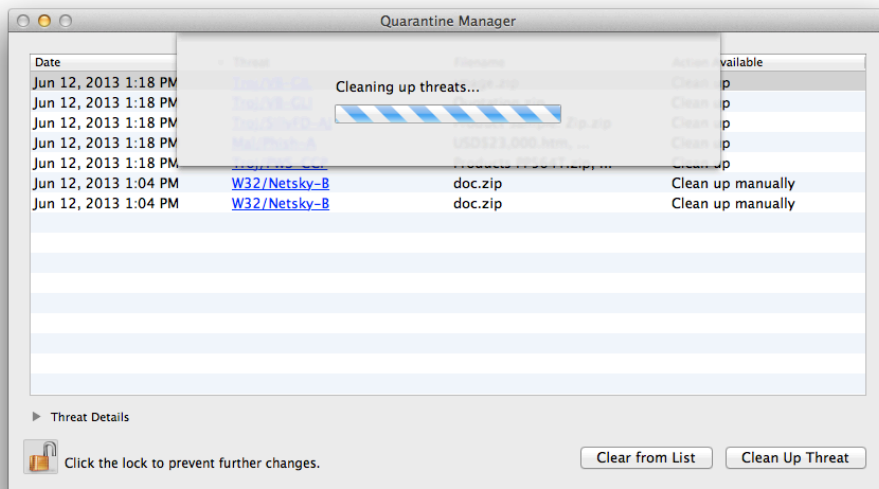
Quarantine Manager

Cleaning up threats...

| Date | Threat | Filename | Action available |
|---|---|---|---|
| Jun 12, 2013 1:18 PM | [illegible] | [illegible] | Clean up |
| Jun 12, 2013 1:18 PM | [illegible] | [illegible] | Clean up |
| Jun 12, 2013 1:18 PM | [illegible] | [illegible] | Clean up |
| Jun 12, 2013 1:18 PM | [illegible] | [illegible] | Clean up |
| Jun 12, 2013 1:18 PM | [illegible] | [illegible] | Clean up |
| Jun 12, 2013 1:04 PM | W32/Netsky-B | doc.zip | Clean up manually |
| Jun 12, 2013 1:04 PM | W32/Netsky-B | doc.zip | Clean up manually |

Threat Details

Click the lock to prevent further changes.

Clear from List

Clean Up Threat